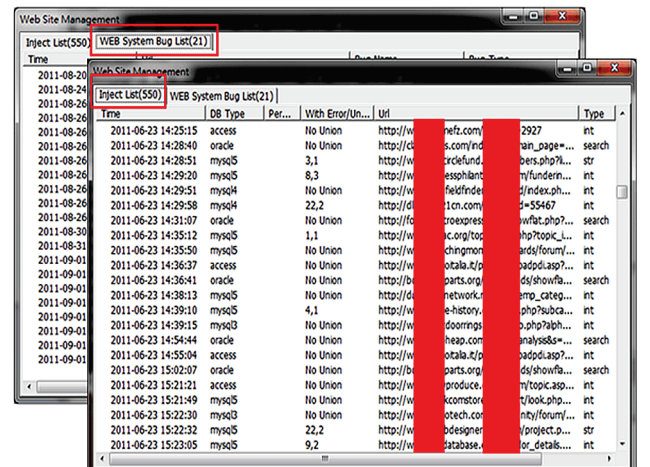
Web Site Management

Inject List(550) | WEB System Bug List(21)

| Time | Url | Bug Name | Bug Type |
|---|---|---|---|
| 2011-08-20 | | | |
| 2011-08-24 | | | |
| 2011-08-26 | | | |
| 2011-08-26 | | | |
| 2011-08-26 | | | |
| 2011-08-26 | | | |
| 2011-08-26 | | | |
| 2011-08-26 | | | |
| 2011-08-26 | | | |
| 2011-08-26 | | | |
| 2011-08-26 | | | |
| 2011-08-30 | | | |
| 2011-08-31 | | | |
| 2011-09-01 | | | |
| 2011-09-01 | | | |
| 2011-09-01 | | | |
| 2011-09-01 | | | |
| 2011-09-01 | | | |
| 2011-09-01 | | | |
| 2011-09-01 | | | |
| 2011-09-01 | | | |

Web Site Management

Inject List(550) | WEB System Bug List(21)

| Time | DB Type | Per... | With Error/Un... | Url | Type |
|---|---|---|---|---|---|
| 2011-06-23 14:25:15 | access | | No Union | http://w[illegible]efz.com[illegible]2927 | int |
| 2011-06-23 14:28:40 | oracle | | No Union | http://cl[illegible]s.com/ind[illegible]nain_page=... | search |
| 2011-06-23 14:28:51 | mysql5 | | 3,1 | http://w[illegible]rclefund.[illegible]bers.php?i... | str |
| 2011-06-23 14:29:20 | mysql5 | | 8,3 | http://w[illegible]essphilant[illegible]m/fundein... | int |
| 2011-06-23 14:29:51 | mysql4 | | No Union | http://w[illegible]fieldfinder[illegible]d/index.ph... | int |
| 2011-06-23 14:29:58 | mysql4 | | 22,2 | http://d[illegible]21cn.com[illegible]d=55467 | int |
| 2011-06-23 14:31:07 | oracle | | No Union | http://fo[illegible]troexpress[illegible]showfat.php?... | search |
| 2011-06-23 14:35:12 | mysql5 | | 1,1 | http://w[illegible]ac.org/top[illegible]hp?topic_i... | int |
| 2011-06-23 14:35:50 | mysql5 | | No Union | http://w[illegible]chingmon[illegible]ards/forum/... | int |
| 2011-06-23 14:36:37 | access | | No Union | http://w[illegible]oitalia.it/p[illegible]bapdi.asp?... | int |
| 2011-06-23 14:36:41 | oracle | | No Union | http://b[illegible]parts.org/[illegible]ds/showfa... | search |
| 2011-06-23 14:38:13 | mysql5 | | No Union | http://w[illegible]network.n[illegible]emp_categ... | int |
| 2011-06-23 14:39:15 | mysql5 | | 4,1 | http://w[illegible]e-history.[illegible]php?subca... | int |
| 2011-06-23 14:39:15 | mysql3 | | No Union | http://w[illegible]doorrings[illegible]b.php?alph... | str |
| 2011-06-23 14:54:44 | oracle | | No Union | http://w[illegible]heap.com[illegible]analysis&s=... | search |
| 2011-06-23 14:55:04 | access | | No Union | http://w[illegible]oitalia.it/p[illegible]bapdi.asp?... | int |
| 2011-06-23 15:02:07 | oracle | | No Union | http://b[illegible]parts.org/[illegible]ds/showfa... | search |
| 2011-06-23 15:21:21 | access | | No Union | http://w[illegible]produce.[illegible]m/topic.asp... | int |
| 2011-06-23 15:21:49 | mysql5 | | No Union | http://w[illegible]kcomstore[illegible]t/look.php... | int |
| 2011-06-23 15:22:30 | mysql3 | | No Union | http://w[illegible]otech.com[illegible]nity/forum/... | int |
| 2011-06-23 15:22:32 | mysql5 | | 22,2 | http://w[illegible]bdesigner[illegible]p/project.p... | int |
| 2011-06-23 15:23:05 | mysql5 | | 9,2 | http://w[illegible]database.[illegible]or_details... | int |